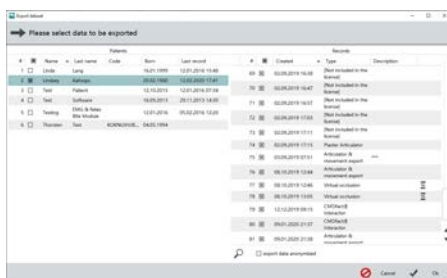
Export dataset

Please select data to be exported

Patients

| # | | Name | Last name | Code | Born | Last record |
|---|---|---|---|---|---|---|
| 1 | | Linda | Lang | | 16.01.1999 | 12.01.2016 15:46 |
| 2 | | Lindsey | Ballinger | | 20.02.1980 | 12.02.2020 17:41 |
| 3 | | Test | Patient | | 12.10.2015 | 12.01.2016 07:58 |
| 4 | | Test | Software | | 18.09.2013 | 29.11.2013 14:05 |
| 5 | | Testing | DVKL & Rebex Bite Module | | 12.01.2016 | 05.02.2016 12:20 |
| 6 | | Thorsten | Test | ICXKNUH18... | 04.05.1994 | |

Records

| # | | Created | Type | Description |
|---|---|---|---|---|
| 69 | | 02.09.2019 16:38 | [Not included in the license] | |
| 70 | | 02.09.2019 16:47 | [Not included in the license] | |
| 71 | | 02.09.2019 16:57 | [Not included in the license] | |
| 72 | | 02.09.2019 17:03 | [Not included in the license] | |
| 73 | | 02.09.2019 17:11 | [Not included in the license] | |
| 74 | | 02.09.2019 17:15 | Plaster Articulator | |
| 75 | | 02.09.2019 07:51 | Articulator & movement export | ... |
| 76 | | 08.10.2019 12:44 | Articulator & movement export | |
| 77 | | 08.10.2019 12:46 | Virtual occlusion | |
| 78 | | 08.10.2019 13:05 | Virtual occlusion | |
| 79 | | 12.12.2019 09:15 | CMDfact® interactor | |
| 80 | | 09.01.2020 21:37 | CMDfact® interactor | |
| 81 | | 09.01.2020 21:38 | Articulator & movement export | |

export data anonymized

Cancel Ok